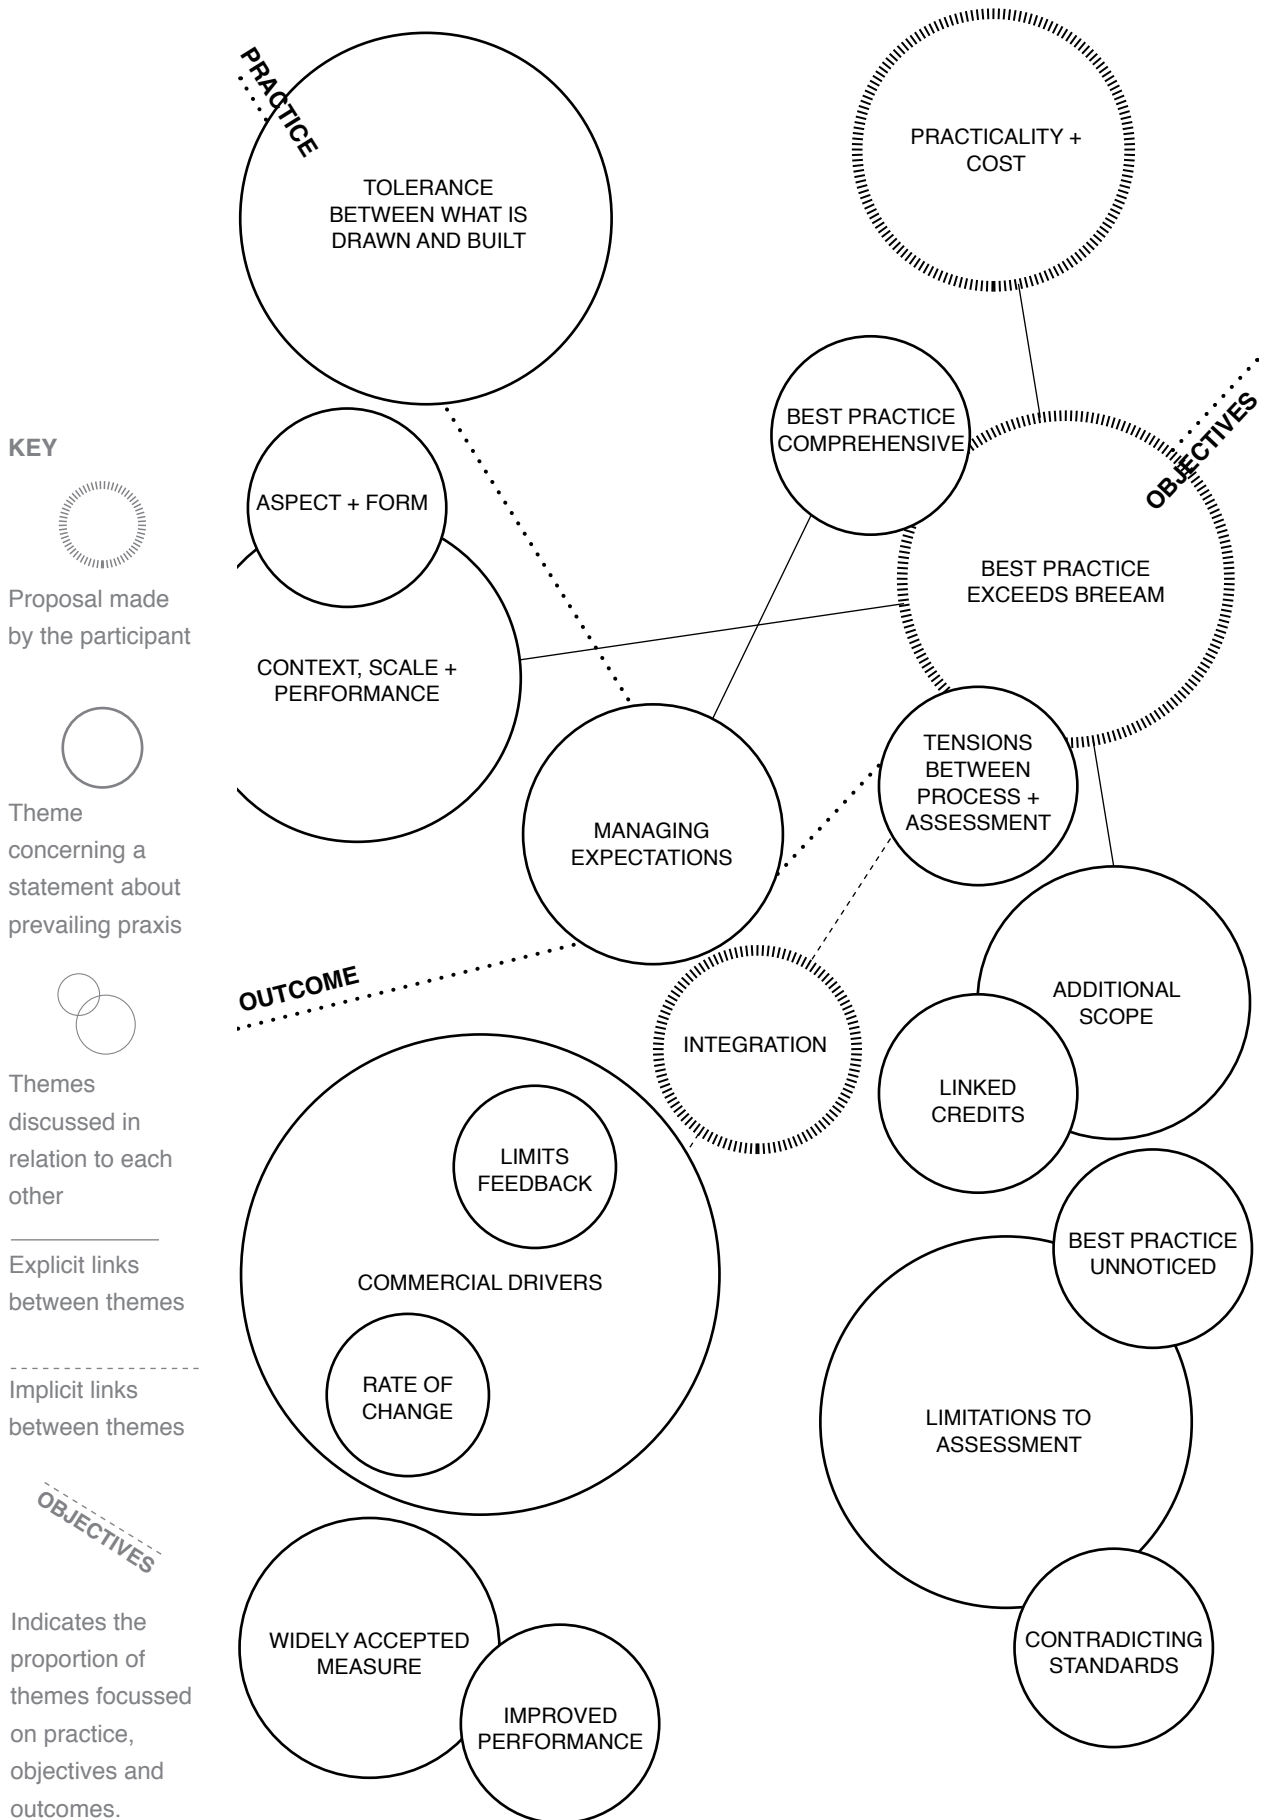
PRACTICE

TOLERANCE BETWEEN WHAT IS DRAWN AND BUILT

PRACTICALITY + COST

BEST PRACTICE COMPREHENSIVE

OBJECTIVES

BEST PRACTICE EXCEEDS BREEAM

KEY

Proposal made by the participant

Theme concerning a statement about prevailing praxis

Themes discussed in relation to each other

Explicit links between themes

Implicit links between themes

OBJECTIVES

Indicates the proportion of themes focussed on practice, objectives and outcomes.

ASPECT + FORM

CONTEXT, SCALE + PERFORMANCE

MANAGING EXPECTATIONS

TENSIONS BETWEEN PROCESS + ASSESSMENT

OUTCOME

INTEGRATION

ADDITIONAL SCOPE

LINKED CREDITS

LIMITS FEEDBACK

COMMERCIAL DRIVERS

RATE OF CHANGE

BEST PRACTICE UNNOTICED

LIMITATIONS TO ASSESSMENT

CONTRADICTING STANDARDS

WIDELY ACCEPTED MEASURE

IMPROVED PERFORMANCE